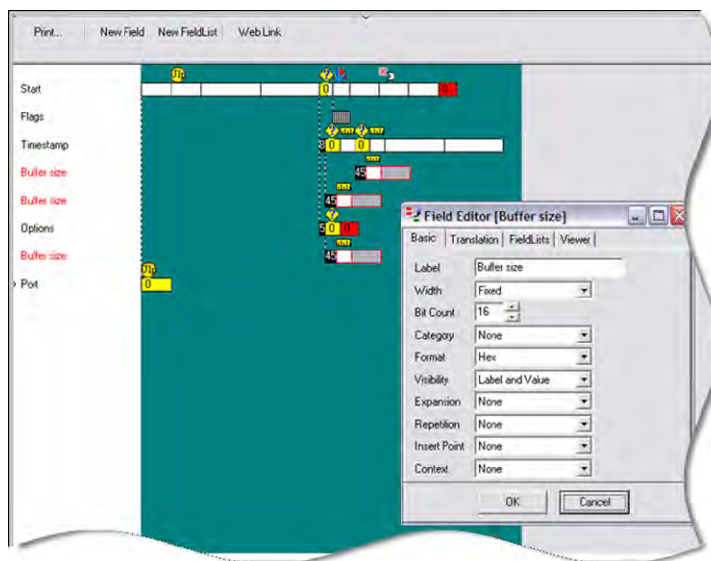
Print... New Field New FieldList Web Link

Start
Flags
Timestamp
Buffer size
Buffer size
Options
Buffer size
Port

0
0
0
0
45
45
5 0 0
45
0

Field Editor [Buffer size]

Basic | Translation | FieldLists | Viewer

| | |
|---|---|
| Label | Buffer size |
| Width | Fixed |
| Bit Count | 16 |
| Category | None |
| Format | Hex |
| Visibility | Label and Value |
| Expansion | None |
| Repetition | None |
| Insert Point | None |
| Context | None |

OK Cancel